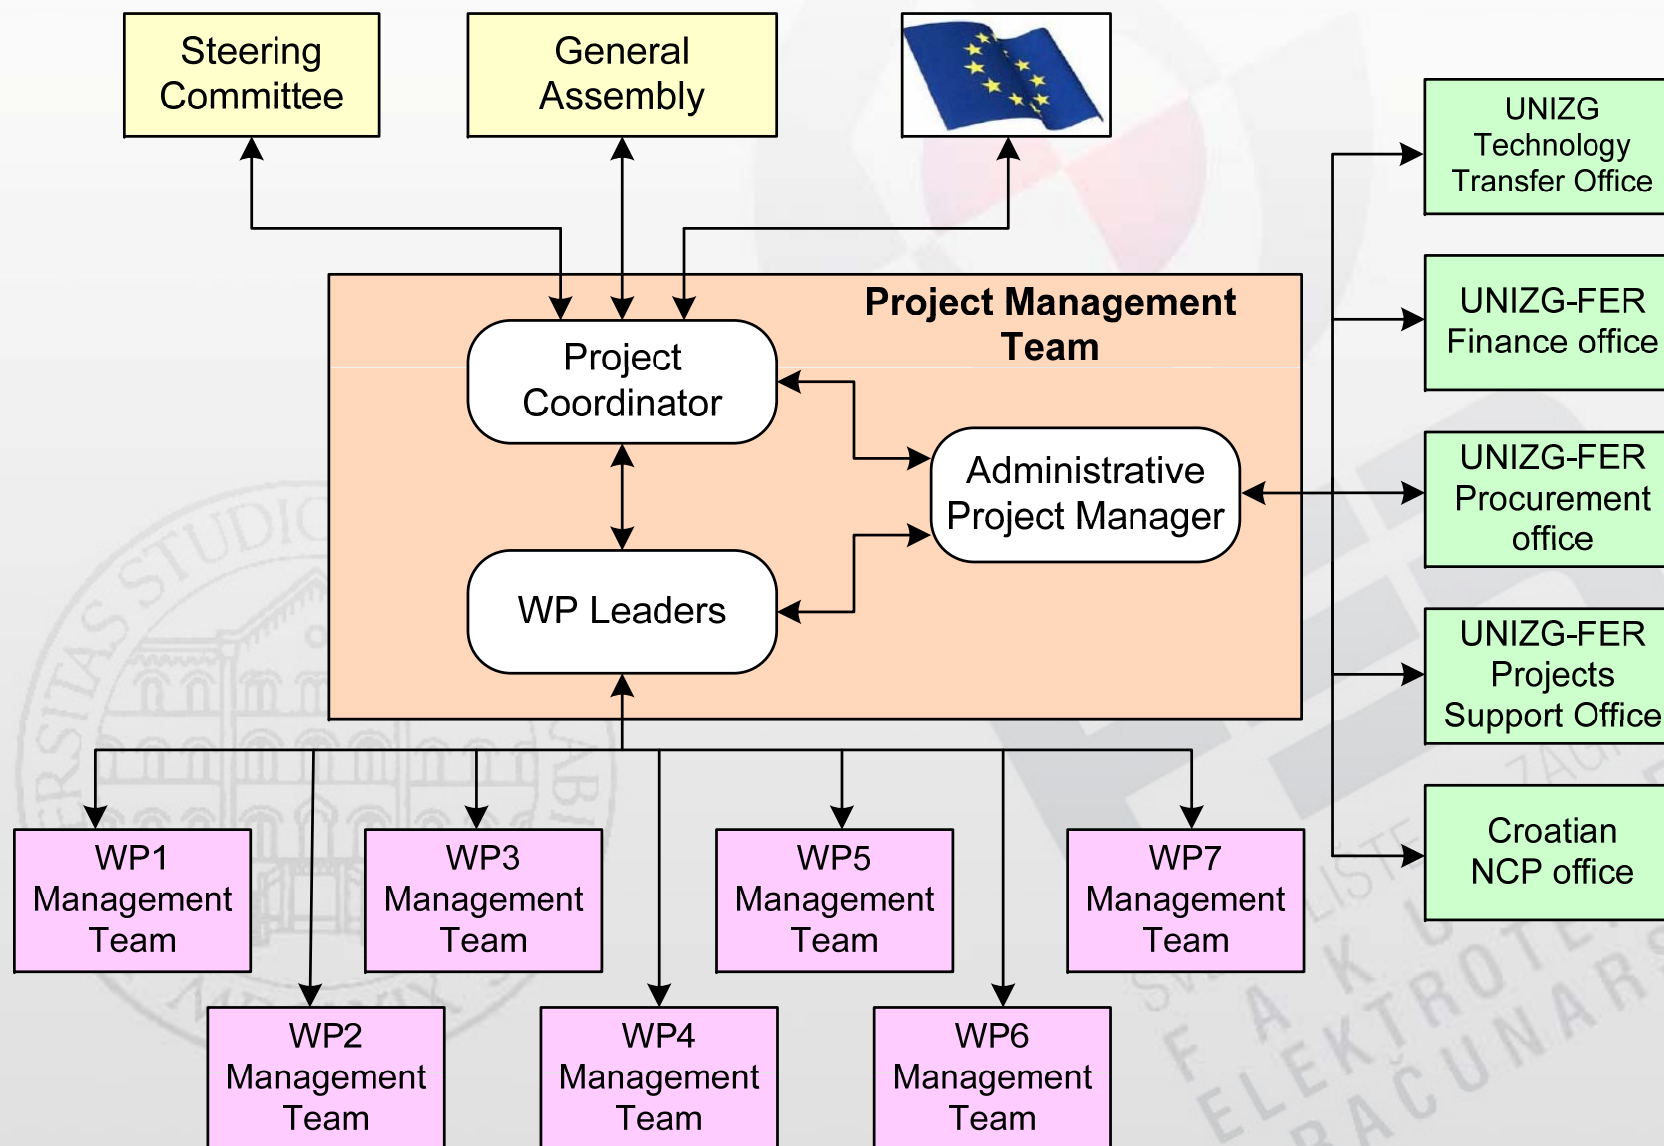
Steering Committee

General Assembly

Project Management Team

Project Coordinator

Administrative Project Manager

WP Leaders

UNIZG Technology Transfer Office

UNIZG-FER Finance office

UNIZG-FER Procurement office

UNIZG-FER Projects Support Office

Croatian NCP office

WP1 Management Team

WP3 Management Team

WP5 Management Team

WP7 Management Team

WP2 Management Team

WP4 Management Team

WP6 Management Team